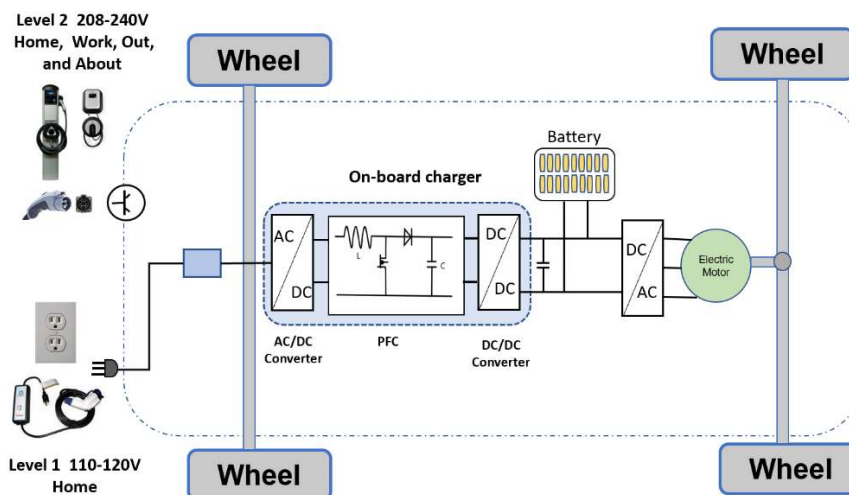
Level 2 208-240V
Home, Work, Out, and About

Wheel

Wheel

Battery

On-board charger

AC

DC

L

C

DC

DC

DC

AC

Electric Motor

AC/DC Converter

PFC

DC/DC Converter

Level 1 110-120V
Home

Wheel

Wheel